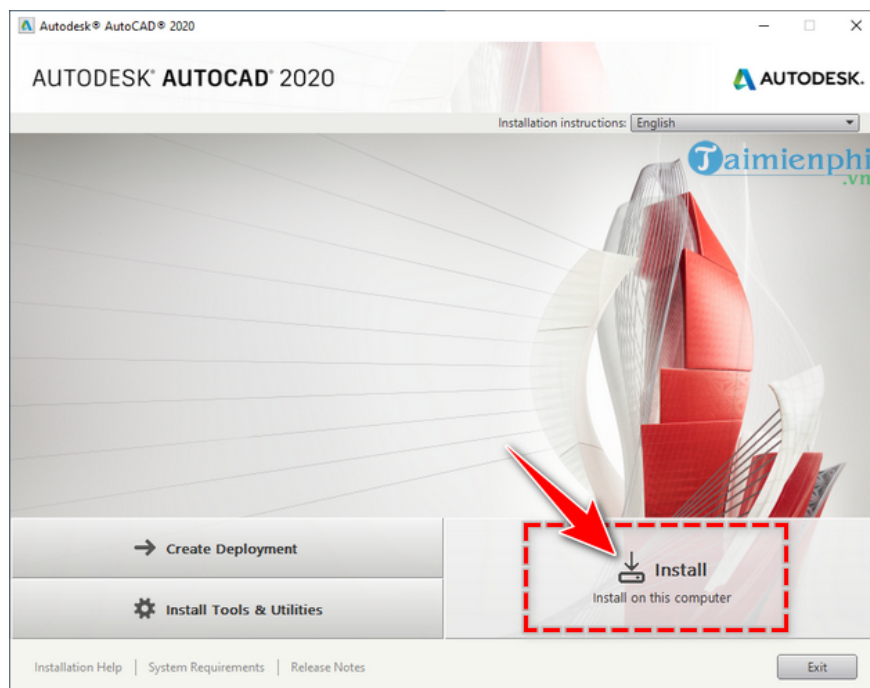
Autodesk® AutoCAD® 2020

AUTODESK® AUTOCAD® 2020

AUTODESK.

Installation instructions: English

Taimienphi.vn

Create Deployment

Install Tools & Utilities

Install

Install on this computer

Installation Help | System Requirements | Release Notes

Exit